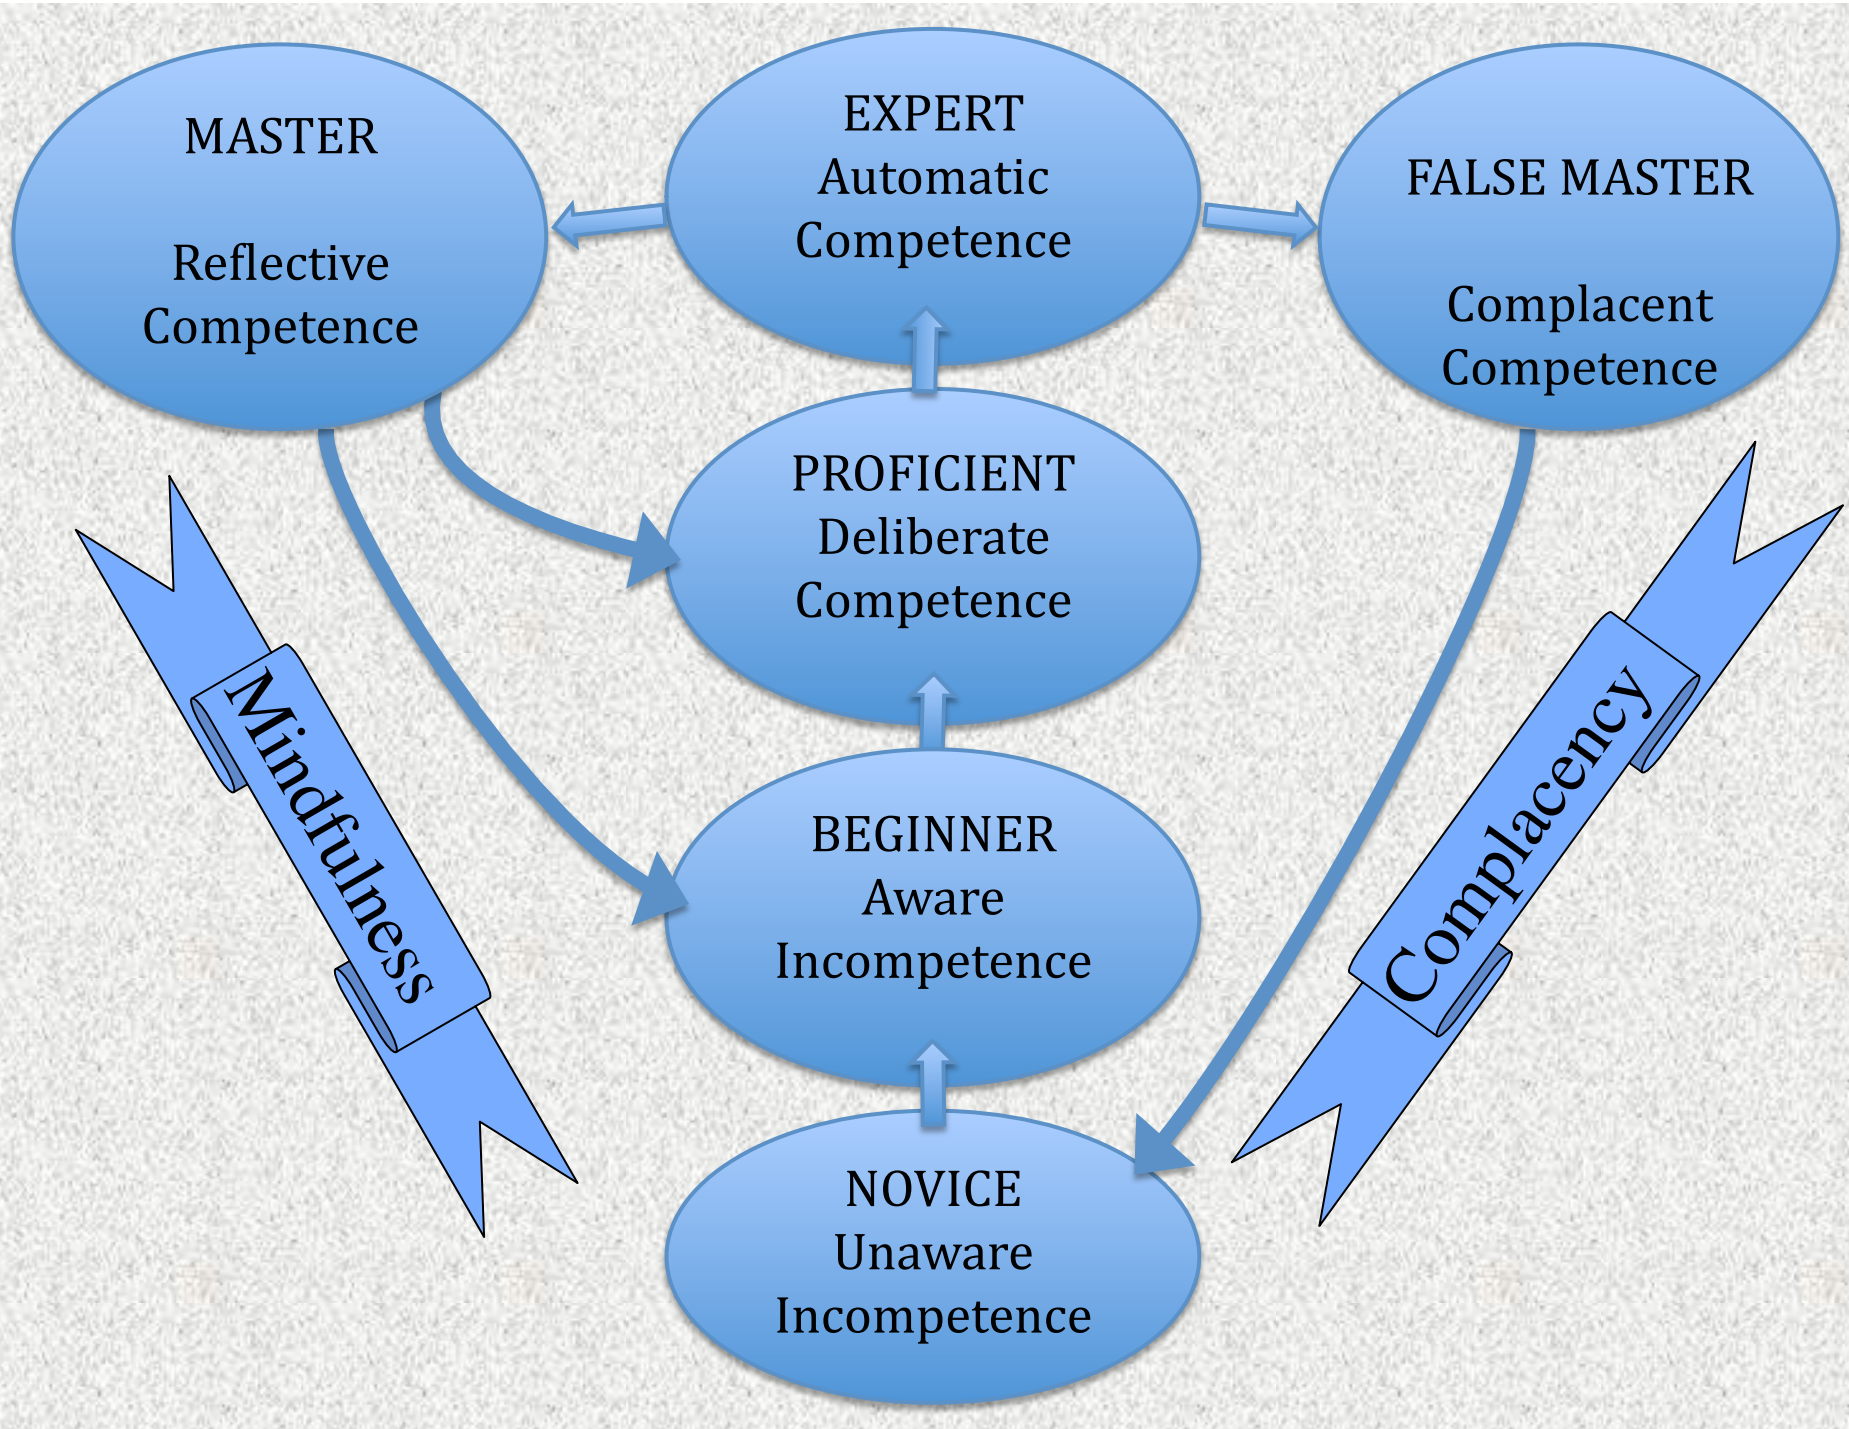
MASTER

Reflective Competence

EXPERT
Automatic Competence

FALSE MASTER

Complacent Competence

PROFICIENT
Deliberate Competence

Mindfulness

Complacency

BEGINNER
Aware Incompetence

NOVICE
Unaware Incompetence